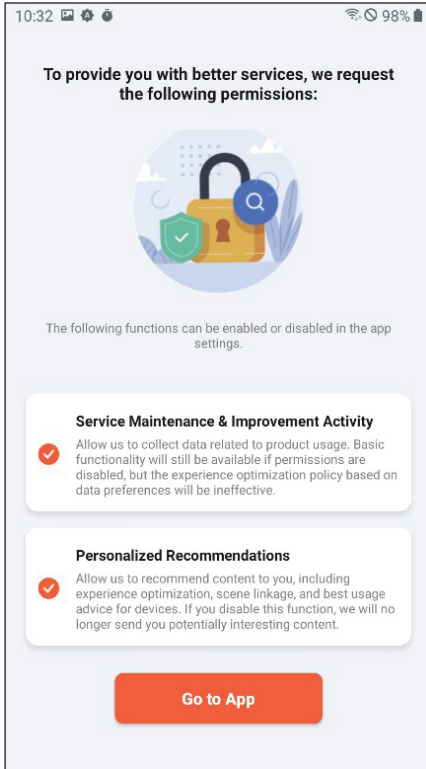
10:32 98%

To provide you with better services, we request the following permissions:

The following functions can be enabled or disabled in the app settings.

Service Maintenance & Improvement Activity
Allow us to collect data related to product usage. Basic functionality will still be available if permissions are disabled, but the experience optimization policy based on data preferences will be ineffective.

Personalized Recommendations
Allow us to recommend content to you, including experience optimization, scene linkage, and best usage advice for devices. If you disable this function, we will no longer send you potentially interesting content.

Go to App